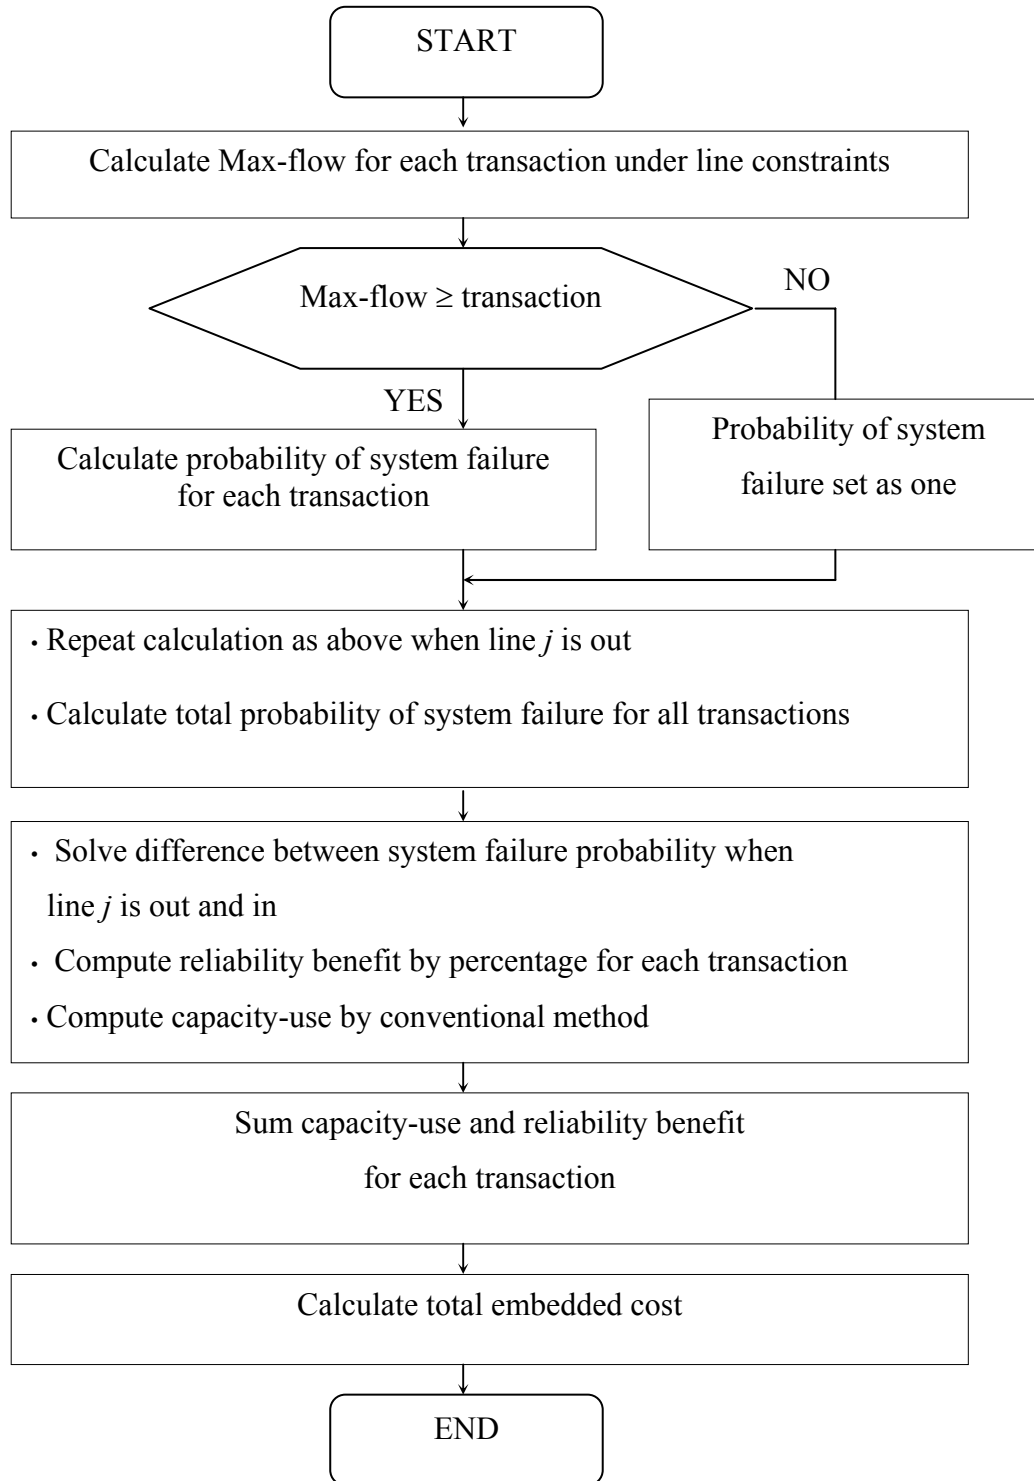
START

Calculate Max-flow for each transaction under line constraints

Max-flow ≥ transaction

NO

YES

Calculate probability of system failure for each transaction

Probability of system failure set as one

• Repeat calculation as above when line $j$ is out
• Calculate total probability of system failure for all transactions

• Solve difference between system failure probability when line $j$ is out and in
• Compute reliability benefit by percentage for each transaction
• Compute capacity-use by conventional method

Sum capacity-use and reliability benefit for each transaction

Calculate total embedded cost

END